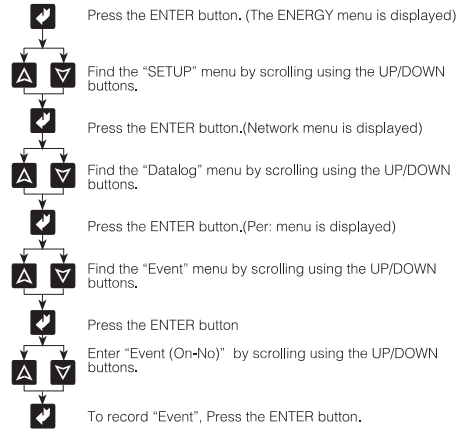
Press the ENTER button. (The ENERGY menu is displayed)

Find the "SETUP" menu by scrolling using the UP/DOWN buttons.

Press the ENTER button.(Network menu is displayed)

Find the "Datalog" menu by scrolling using the UP/DOWN buttons.

Press the ENTER button.(Per: menu is displayed)

Find the "Event" menu by scrolling using the UP/DOWN buttons.

Press the ENTER button

Enter "Event (On-No)" by scrolling using the UP/DOWN buttons.

To record "Event", Press the ENTER button.